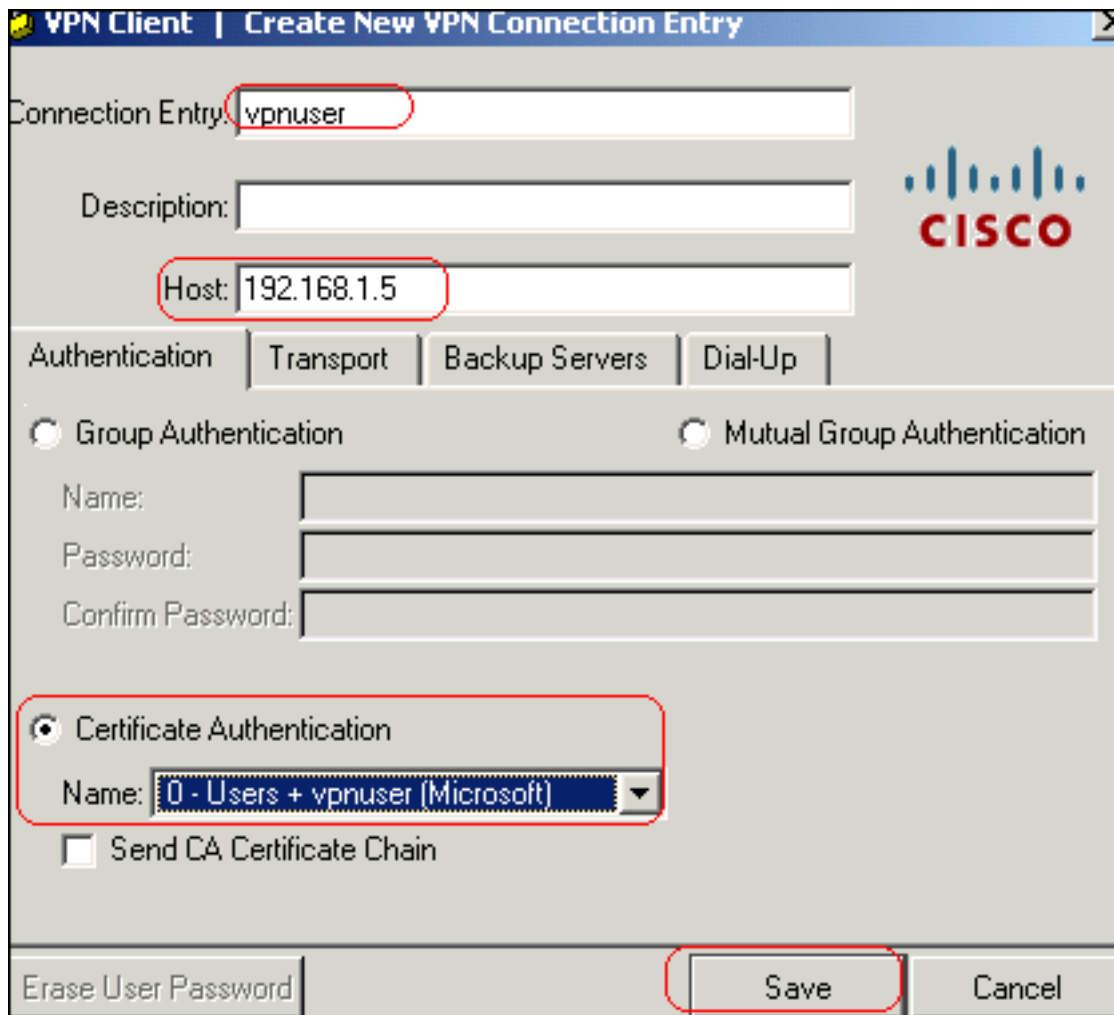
VPN Client | Create New VPN Connection Entry

Connection Entry: vpnuser

Description:

Host: 192.168.1.5

cisco

Authentication | Transport | Backup Servers | Dial-Up

Group Authentication

Mutual Group Authentication

Name:

Password:

Confirm Password:

Certificate Authentication

Name: 0 - Users + vpnuser (Microsoft)

Send CA Certificate Chain

Erase User Password

Save

Cancel